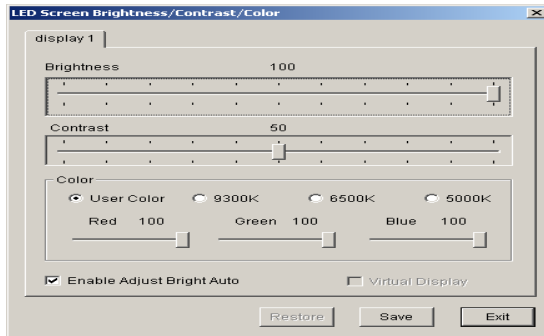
LED Screen Brightness/Contrast/Color

display 1

Brightness 100

Contrast 50

Color

User Color 9300K 6500K 5000K

Red 100 Green 100 Blue 100

Enable Adjust Bright Auto

Virtual Display

Restore

Save

Exit